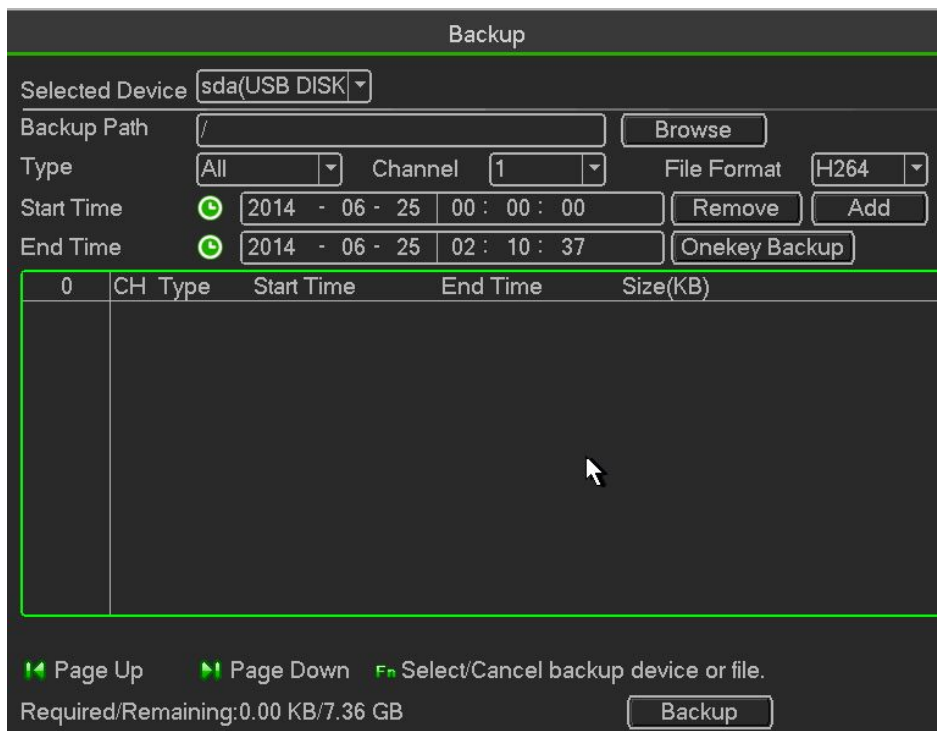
Backup

Selected Device sda(USB DISK
Backup Path /
Browse
Type All Channel 1 File Format H264
Start Time 2014 - 06 - 25 00 : 00 : 00 Remove Add
End Time 2014 - 06 - 25 02 : 10 : 37 Onekey Backup

| 0 | CH | Type | Start Time | End Time | Size(KB) |
|---|---|---|---|---|---|

Page Up Page Down Fn Select/Cancel backup device or file.
Required/Remaining:0.00 KB/7.36 GB Backup